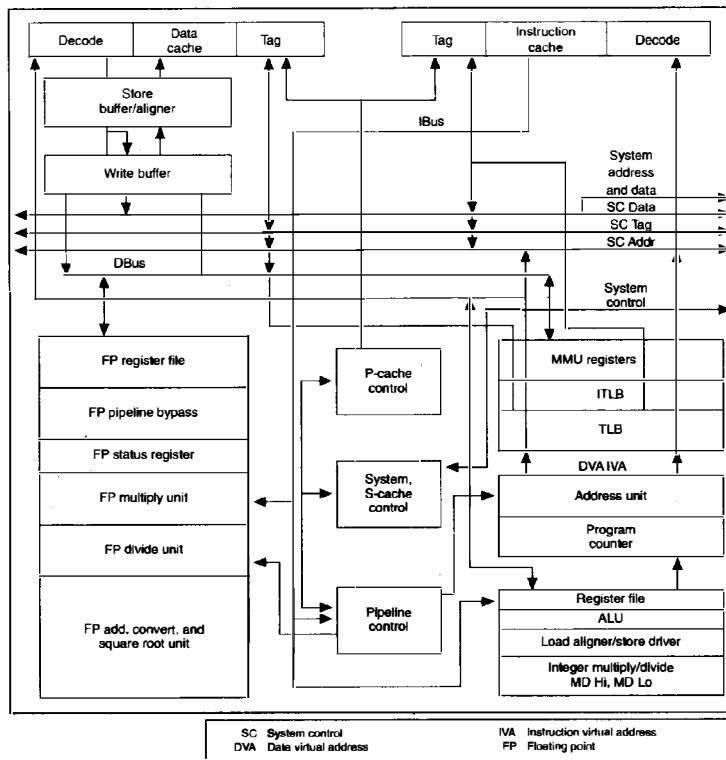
Decode

Data cache

Tag

Tag

Instruction cache

Decode

Store buffer/aligner

IBus

Write buffer

System address and data

SC Data

SC Tag

SC Addr

DBus

System control

FP register file

FP pipeline bypass

FP status register

FP multiply unit

FP divide unit

FP add, convert, and square root unit

P-cache control

System, S-cache control

Pipeline control

MMU registers

ITLB

TLB

DVA IVA

Address unit

Program counter

Register file

ALU

Load aligner/store driver

Integer multiply/divide MD Hi, MD Lo

SC System control
DVA Data virtual address
IVA Instruction virtual address
FP Floating point